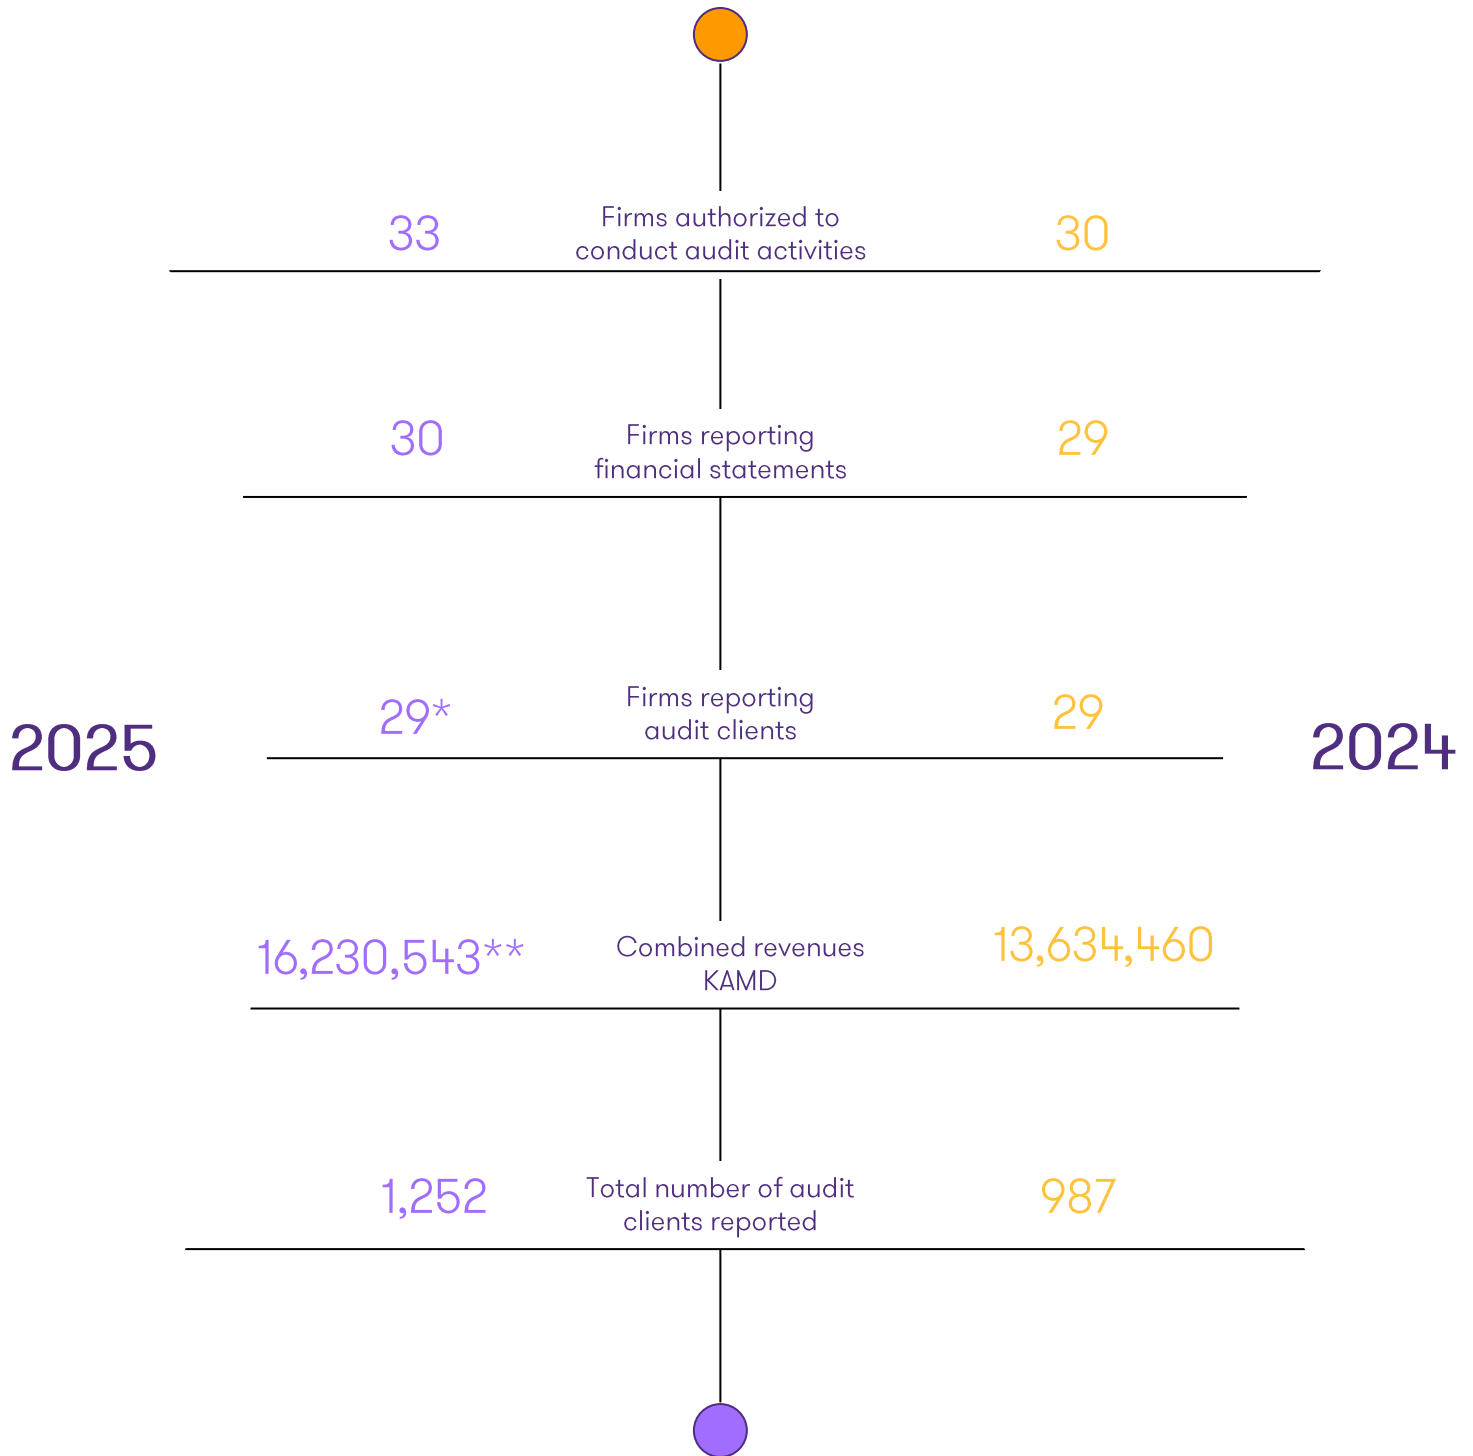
2025

2024

| 2025 | | 2024 |
|---|---|---|
| 33 | Firms authorized to conduct audit activities | 30 |
| 30 | Firms reporting financial statements | 29 |
| 29* | Firms reporting audit clients | 29 |
| 16,230,543** | Combined revenues KAMD | 13,634,460 |
| 1,252 | Total number of audit clients reported | 987 |